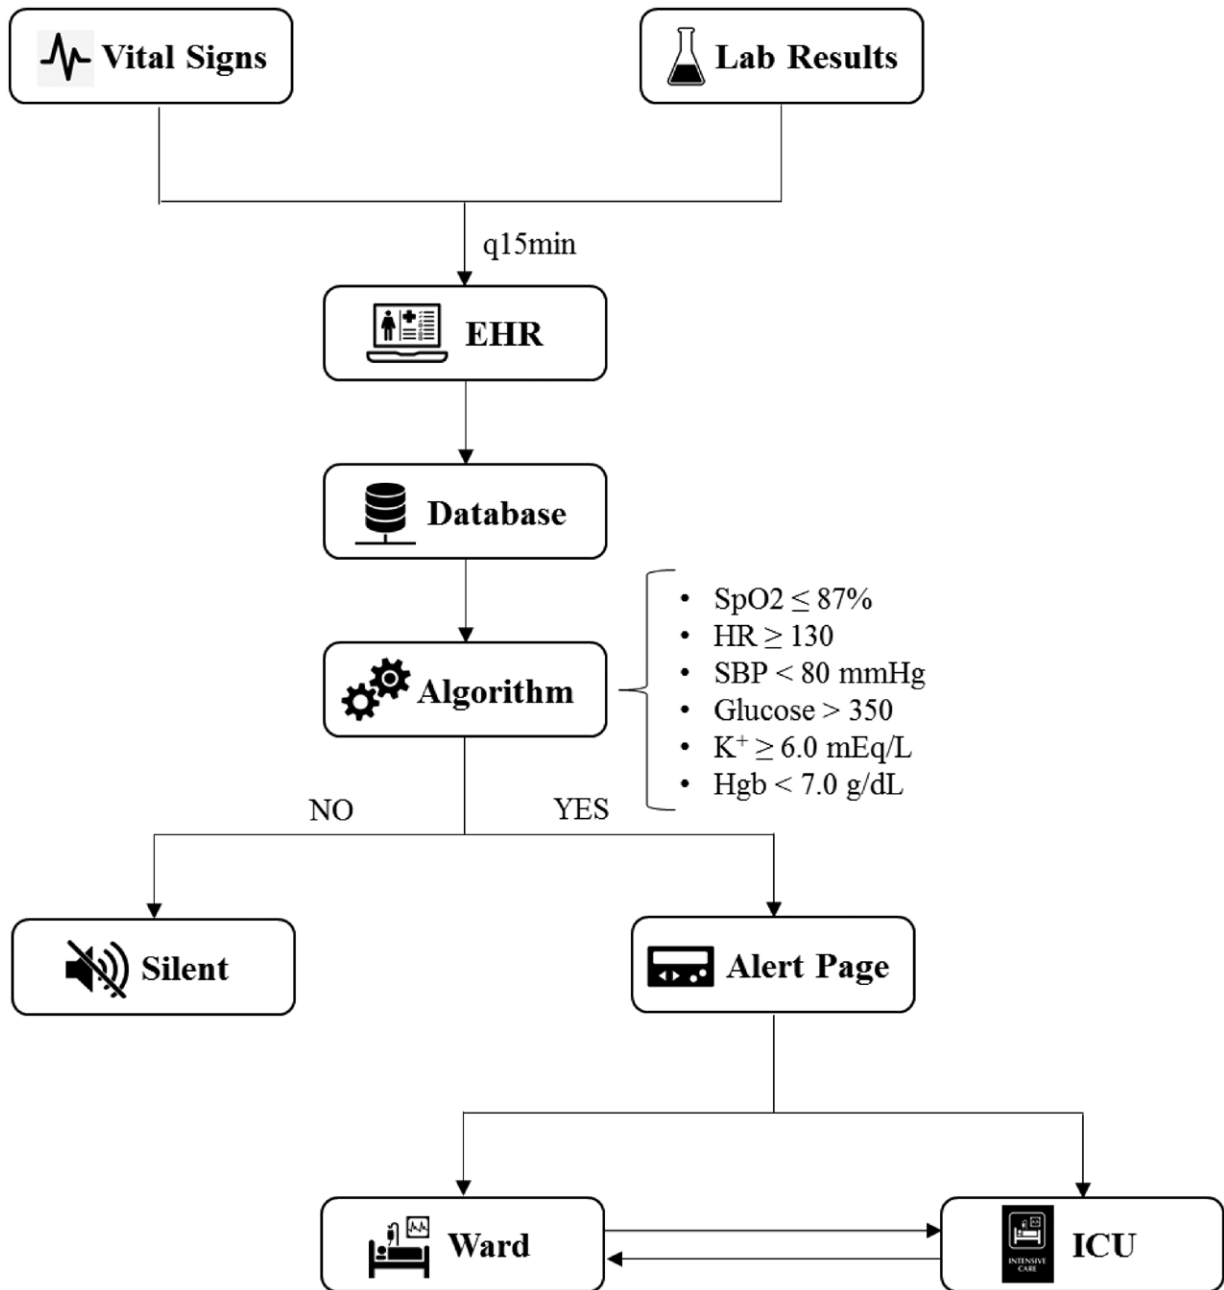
Vital Signs

Lab Results

q15min

EHR

Database

Algorithm

• SpO2 ≤ 87%
• HR ≥ 130
• SBP < 80 mmHg
• Glucose > 350
• $K^+$ ≥ 6.0 mEq/L
• Hgb < 7.0 g/dL

NO

YES

Silent

Alert Page

Ward

INTENSIVE CARE

ICU